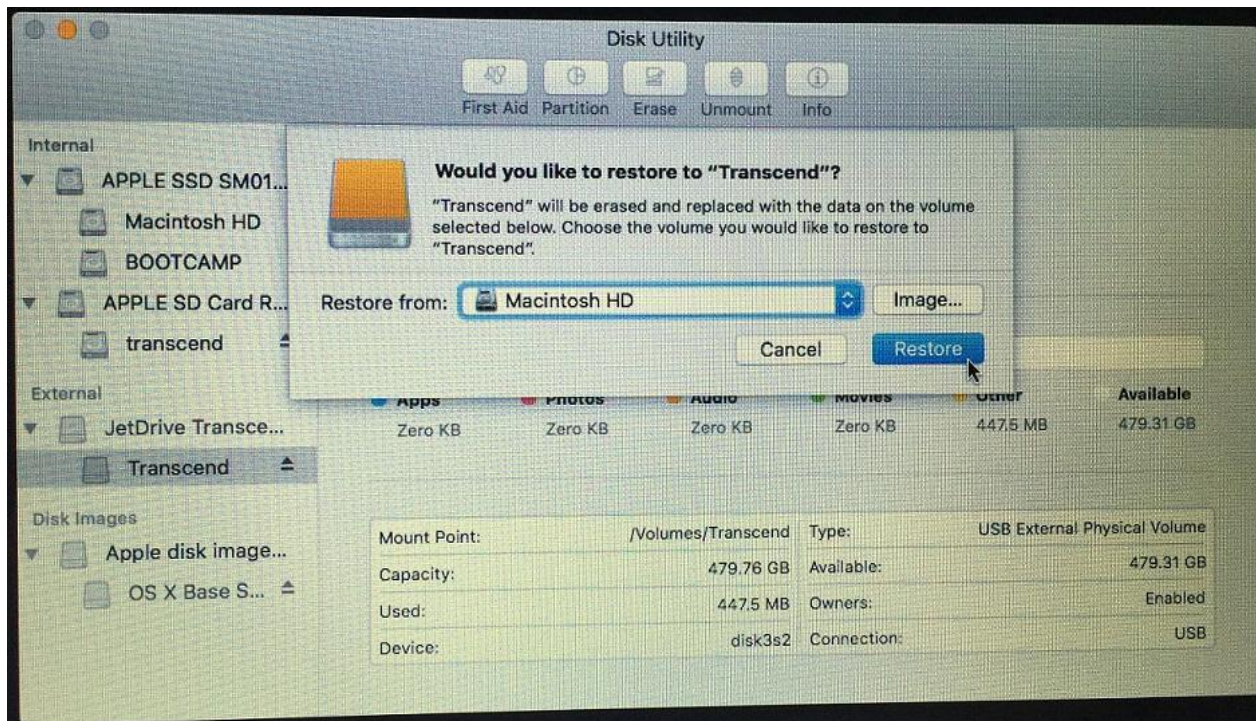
Disk Utility

First Aid Partition Erase Unmount Info

Internal
APPLE SSD SM01...
Macintosh HD
BOOTCAMP
APPLE SD Card R...
transcend
External
JetDrive Transce...
Transcend
Disk Images
Apple disk image...
OS X Base S...

Would you like to restore to "Transcend"?

"Transcend" will be erased and replaced with the data on the volume selected below. Choose the volume you would like to restore to "Transcend".

Restore from: Macintosh HD Image...

Cancel Restore

| Apps | Photos | Audio | Movies | Other | Available |
|---|---|---|---|---|---|
| Zero KB | Zero KB | Zero KB | Zero KB | 447.5 MB | 479.31 GB |

| | | | |
|---|---|---|---|
| Mount Point: | /Volumes/Transcend | Type: | USB External Physical Volume |
| Capacity: | 479.76 GB | Available: | 479.31 GB |
| Used: | 447.5 MB | Owners: | Enabled |
| Device: | disk3s2 | Connection: | USB |